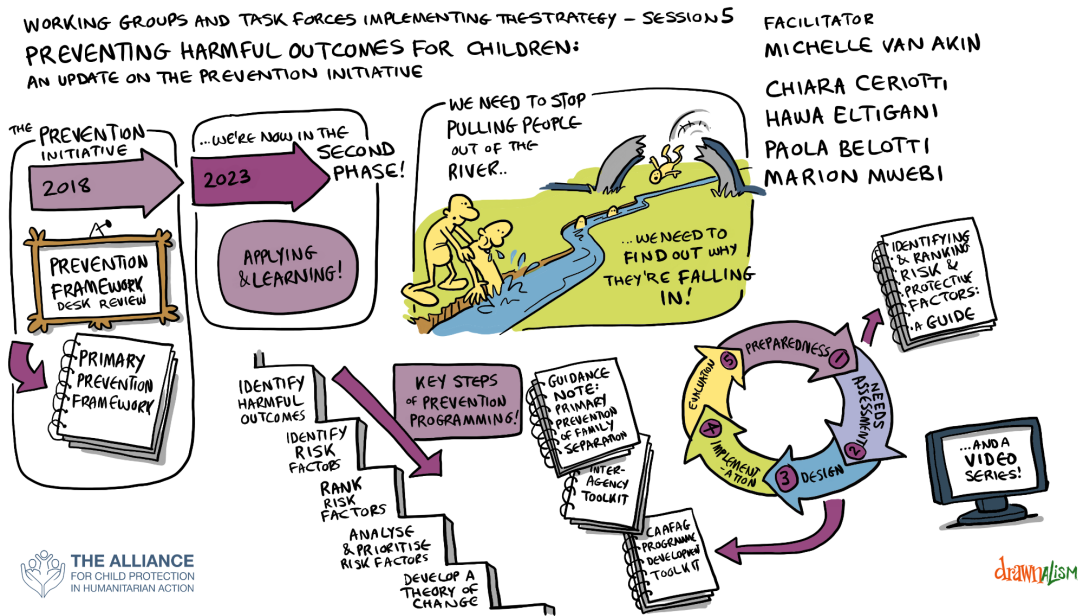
WORKING GROUPS AND TASK FORCES IMPLEMENTING THE STRATEGY – SESSION 5
PREVENTING HARMFUL OUTCOMES FOR CHILDREN:
AN UPDATE ON THE PREVENTION INITIATIVE

FACILITATOR
MICHELLE VAN AKIN

CHIARA CERIOTTI
HAWA ELTIGANI
PAOLA BELOTTI
MARION MWEBI

THE PREVENTION INITIATIVE
2018

PREVENTION FRAMEWORK DESK REVIEW

PRIMARY PREVENTION FRAMEWORK

...WE'RE NOW IN THE SECOND PHASE!
2023

APPLYING & LEARNING!

WE NEED TO STOP PULLING PEOPLE OUT OF THE RIVER..

...WE NEED TO FIND OUT WHY THEY'RE FALLING IN!

IDENTIFYING & RANKING RISK & PROTECTIVE FACTORS: A GUIDE

PREPAREDNESS 1
NEEDS ASSESSMENT 2
3 DESIGN
4 IMPLEMENT-ATION
5 EVALUATION

...AND A VIDEO SERIES!

IDENTIFY HARMFUL OUTCOMES
IDENTIFY RISK FACTORS
RANK RISK FACTORS
ANALYSE & PRIORITISE RISK FACTORS
DEVELOP A THEORY OF CHANGE

KEY STEPS OF PREVENTION PROGRAMMING!

GUIDANCE NOTE: PRIMARY PREVENTION OF FAMILY SEPARATION

INTER-AGENCY TOOLKIT

CAAFAG PROGRAMME DEVELOPMENT TOOLKIT

THE ALLIANCE FOR CHILD PROTECTION IN HUMANITARIAN ACTION

drawnalism